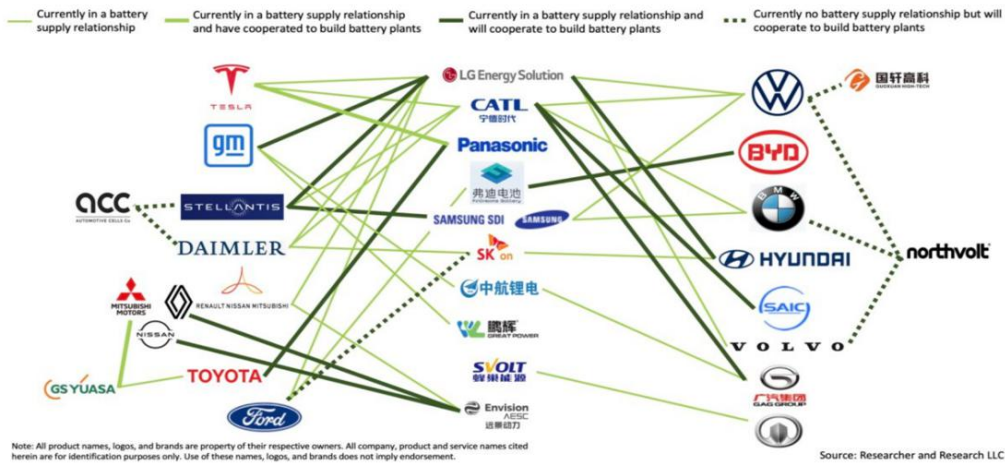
Currently in a battery supply relationship

Currently in a battery supply relationship and have cooperated to build battery plants

Currently in a battery supply relationship and will cooperate to build battery plants

Currently no battery supply relationship but will cooperate to build battery plants

TESLA

GM

ACC
AUTOMOTIVE CELLS Co

STELLANTIS

DAIMLER

MITSUBISHI MOTORS

RENAULT NISSAN MITSUBISHI

NISSAN

GS YUASA

TOYOTA

Ford

LG Energy Solution

CATL
宁德时代

Panasonic

弗迪电池
FinDreams Battery

SAMSUNG SDI

SAMSUNG

SK on

中航锂电

鹏辉
GREAT POWER

SVOLT
蜂巢能源

Envision
AESC
远景动力

国轩高科
GUOXUAN HIGH-TECH

BYD

HYUNDAI

SAIC

northvolt

VOLVO

广汽集团
GAC GROUP

Note: All product names, logos, and brands are property of their respective owners. All company, product and service names cited herein are for identification purposes only. Use of these names, logos, and brands does not imply endorsement.

Source: Researcher and Research LLC